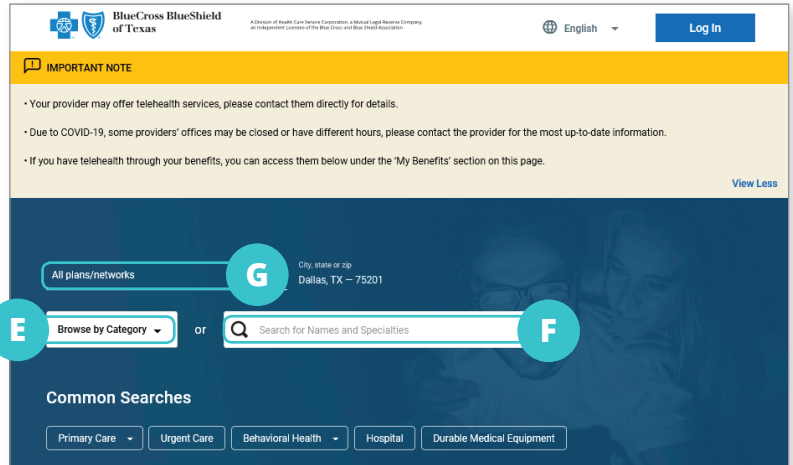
BlueCross BlueShield of Texas

A Division of Health Care Service Corporation, a Mutual Legal Reserve Company, an Independent Licensee of the Blue Cross and Blue Shield Association

English

Log In

IMPORTANT NOTE

• Your provider may offer telehealth services, please contact them directly for details.

• Due to COVID-19, some providers' offices may be closed or have different hours, please contact the provider for the most up-to-date information.

• If you have telehealth through your benefits, you can access them below under the 'My Benefits' section on this page.

View Less

All plans/networks

G

City, state or zip
Dallas, TX — 75201

E

Browse by Category

or

Search for Names and Specialties

F

Common Searches

Primary Care

Urgent Care

Behavioral Health

Hospital

Durable Medical Equipment